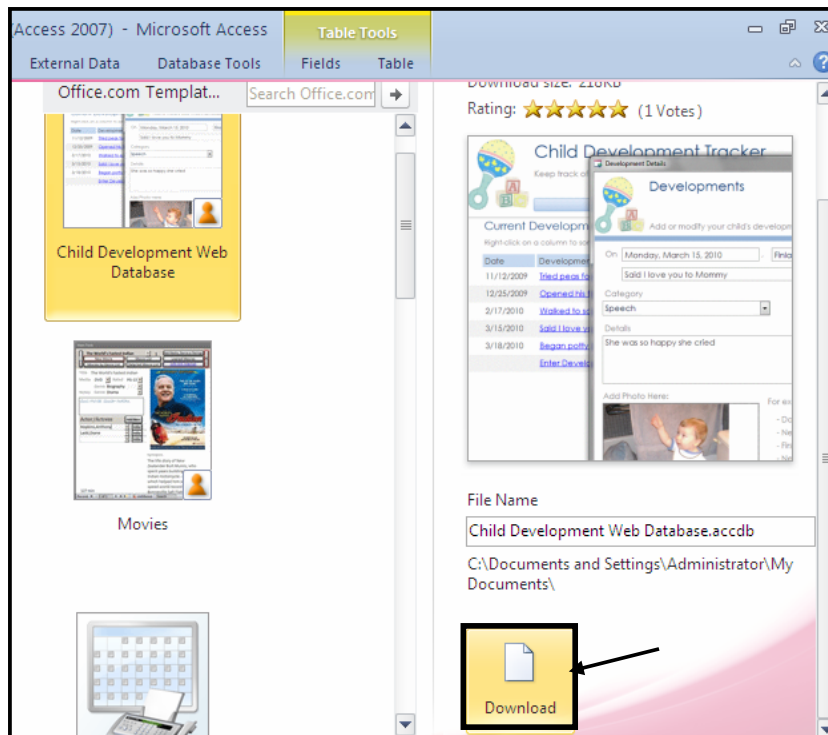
(Access 2007) - Microsoft Access

Table Tools

External Data Database Tools Fields Table

Office.com Templat... Search Office.com

Child Development Web Database

Movies

Download size: 218KB

Rating: ★★★★★ (1 Votes)

Child Development Tracker

Keep track of

Development Details

Developments

Add or modify your child's develop

Current Developm

Right-click on a column to so

| Date | Developmen |
|---|---|
| 11/12/2009 | Tried peas fo |
| 12/25/2009 | Opened his f |
| 2/17/2010 | Walked to s |
| 3/15/2010 | Said I love y |
| 3/18/2010 | Began potty |
| | Enter Develo |

On Monday, March 15, 2010 Finis

Said I love you to Mommy

Category

Speech

Details

She was so happy she cried

Add Photo Here:

For ex

File Name

Child Development Web Database.accdb

C:\Documents and Settings\Administrator\My Documents\

Download